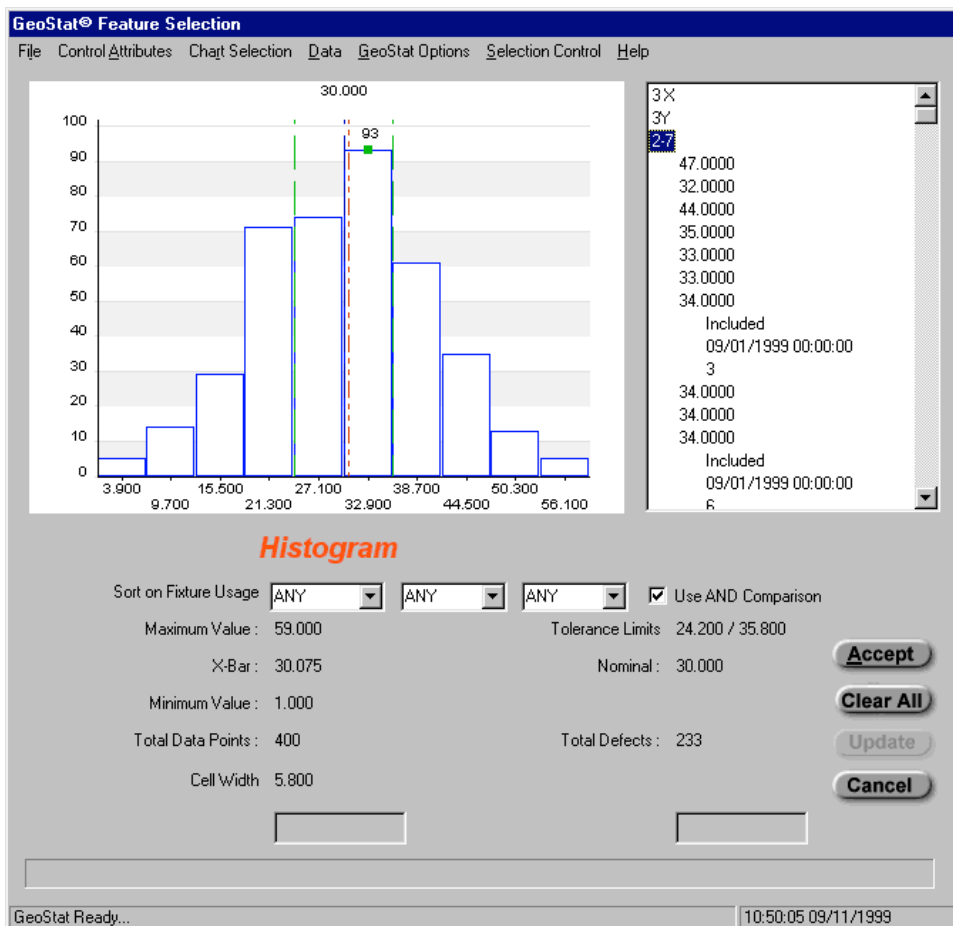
GeoStat© Feature Selection

File Control Attributes Chart Selection Data GeoStat Options Selection Control Help

30.000

100
90
80
70
60
50
40
30
20
10
0

93

3.900 9.700 15.500 21.300 27.100 32.900 38.700 44.500 50.300 56.100

3X
3Y
2-7
47.0000
32.0000
44.0000
35.0000
33.0000
33.0000
34.0000
Included
09/01/1999 00:00:00
3
34.0000
34.0000
34.0000
Included
09/01/1999 00:00:00
6

Histogram

Sort on Fixture Usage ANY ANY ANY Use AND Comparison

Maximum Value : 59.000
X-Bar : 30.075
Minimum Value : 1.000
Total Data Points : 400
Cell Width 5.800

Tolerance Limits 24.200 / 35.800
Nominal : 30.000
Total Defects : 233

Accept
Clear All
Update
Cancel

GeoStat Ready...
10:50:05 09/11/1999